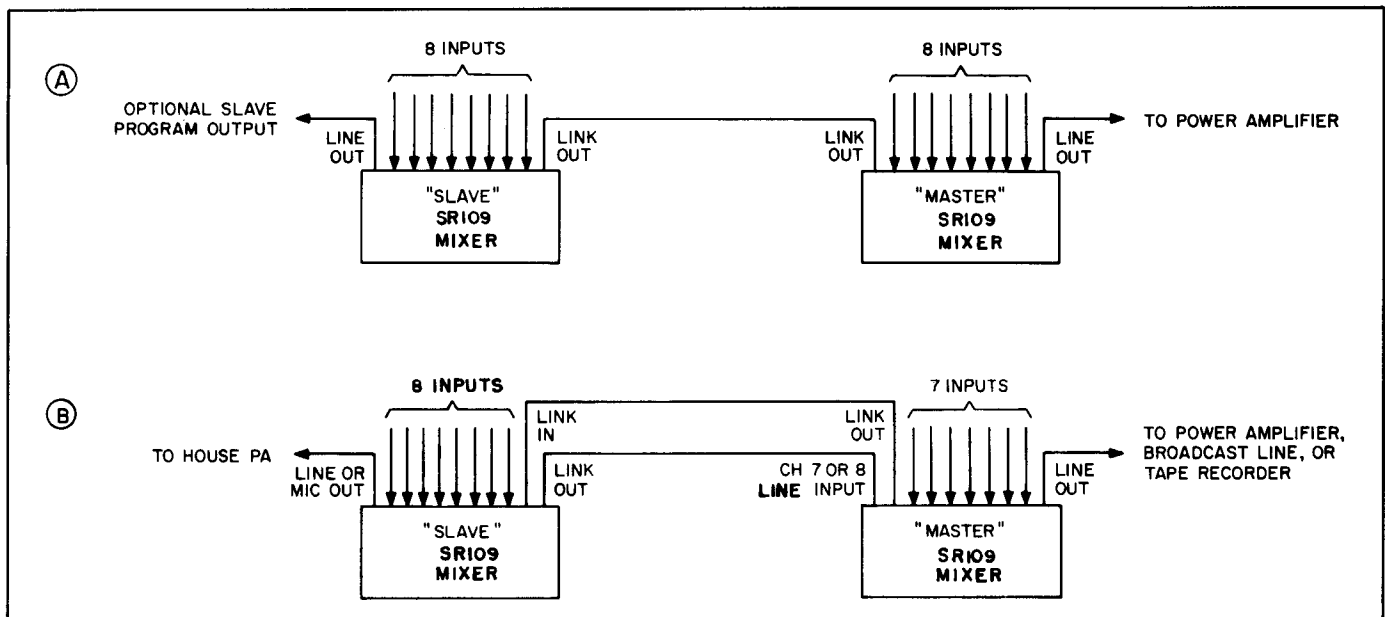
Ⓐ

8 INPUTS

8 INPUTS

OPTIONAL SLAVE PROGRAM OUTPUT

LINE OUT

LINK OUT

LINK OUT

LINE OUT

TO POWER AMPLIFIER

"SLAVE" SR109 MIXER

"MASTER" SR109 MIXER

Ⓑ

8 INPUTS

7 INPUTS

LINK IN

LINK OUT

TO HOUSE PA

LINE OR MIC OUT

LINK OUT

CH 7 OR 8 LINE INPUT

LINE OUT

TO POWER AMPLIFIER, BROADCAST LINE, OR TAPE RECORDER

"SLAVE" SR109 MIXER

"MASTER" SR109 MIXER